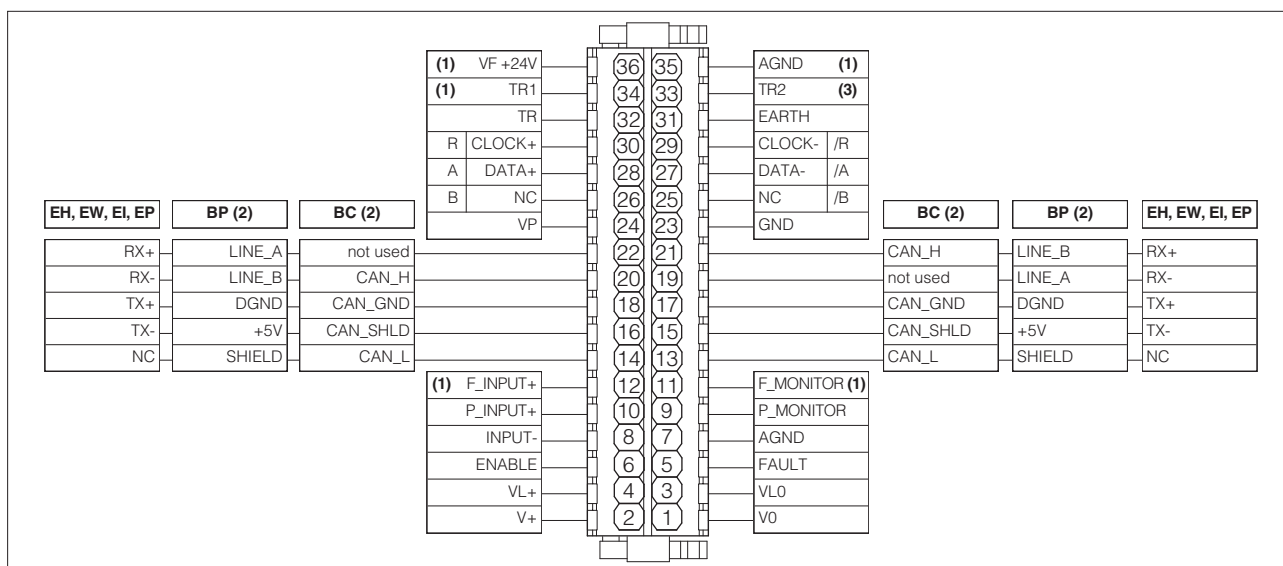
(1) VF +24V
(1) TR1
TR
R CLOCK+
A DATA+
B NC
VP

36 35
34 33
32 31
30 29
28 27
26 25
24 23
22 21
20 19
18 17
16 15
14 13
12 11
10 9
8 7
6 5
4 3
2 1

AGND (1)
TR2 (3)
EARTH
CLOCK- /R
DATA- /A
NC /B
GND

| EH, EW, EI, EP | BP (2) | BC (2) |
|---|---|---|
| RX+ | LINE_A | not used |
| RX- | LINE_B | CAN_H |
| TX+ | DGND | CAN_GND |
| TX- | +5V | CAN_SHLD |
| NC | SHIELD | CAN_L |

| BC (2) | BP (2) | EH, EW, EI, EP |
|---|---|---|
| CAN_H | LINE_B | RX+ |
| not used | LINE_A | RX- |
| CAN_GND | DGND | TX+ |
| CAN_SHLD | +5V | TX- |
| CAN_L | SHIELD | NC |

(1) F_INPUT+
P_INPUT+
INPUT-
ENABLE
VL+
V+

F_MONITOR (1)
P_MONITOR
AGND
FAULT
VL0
V0